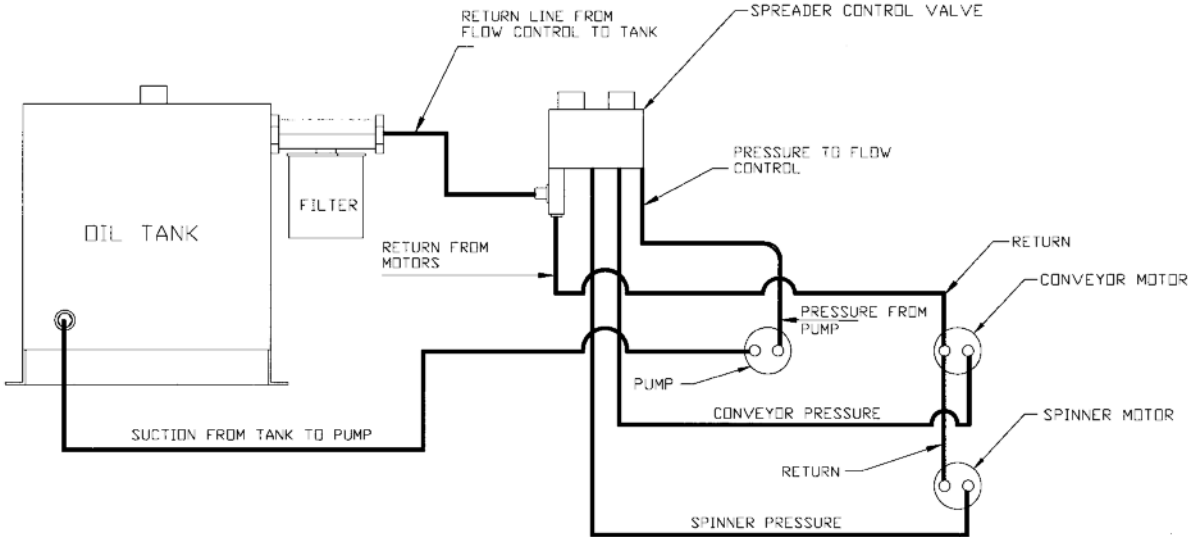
RETURN LINE FROM FLOW CONTROL TO TANK

SPREADER CONTROL VALVE

OIL TANK

FILTER

PRESSURE TO FLOW CONTROL

RETURN FROM MOTORS

RETURN

CONVEYOR MOTOR

PRESSURE FROM PUMP

PUMP

CONVEYOR PRESSURE

SPINNER MOTOR

SUCTION FROM TANK TO PUMP

RETURN

SPINNER PRESSURE